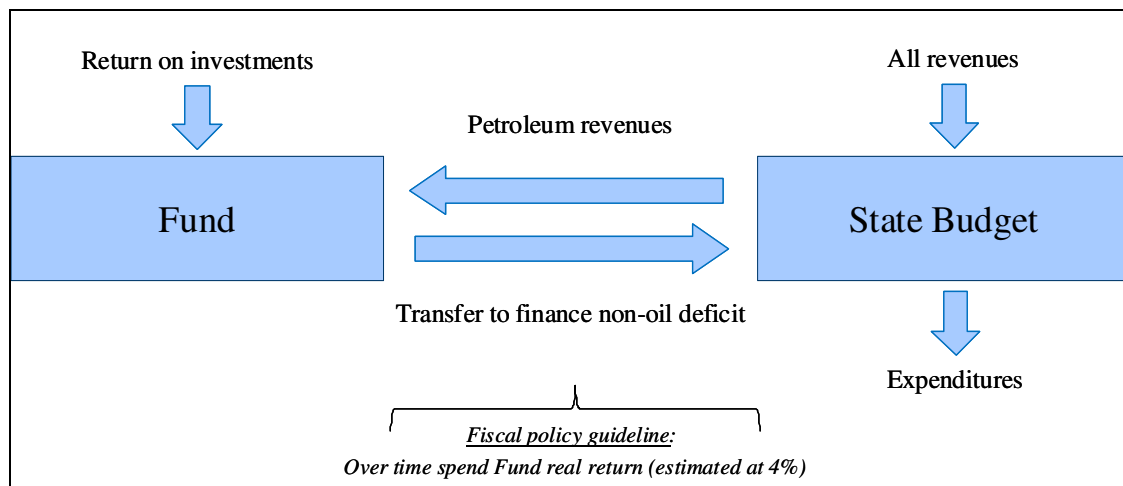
Return on investments

All revenues

Petroleum revenues

Fund

State Budget

Transfer to finance non-oil deficit

Expenditures

Fiscal policy guideline:

Over time spend Fund real return (estimated at 4%)